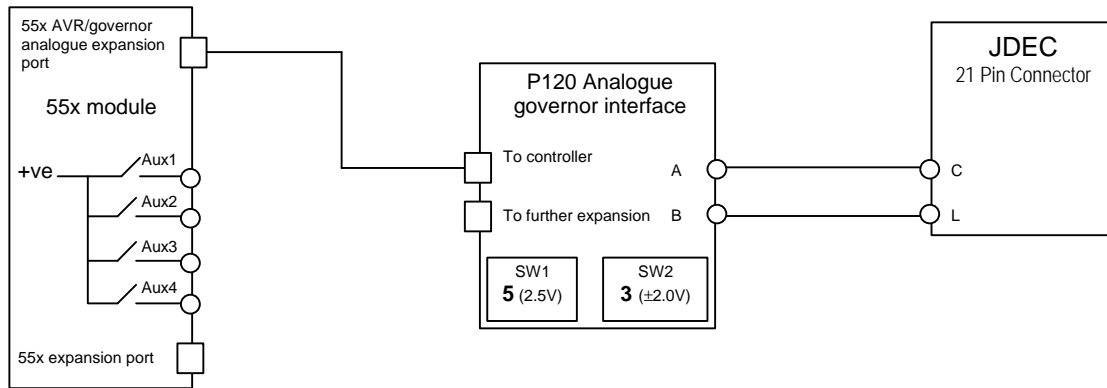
55x AVR/governor analogue expansion port

55x module

+ve

Aux1

Aux2

Aux3

Aux4

55x expansion port

P120 Analogue governor interface

To controller

To further expansion

A

B

SW1
**5** (2.5V)

SW2
**3** (±2.0V)

JDEC
21 Pin Connector

C

L